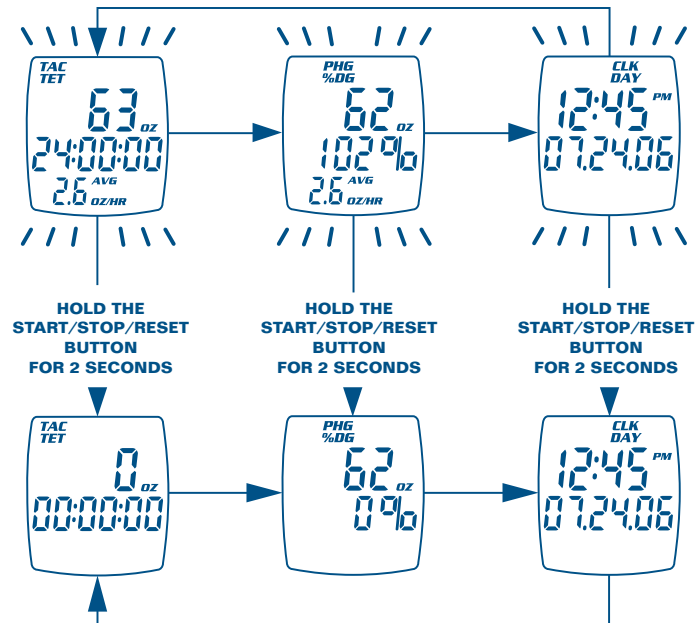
TAC
TET
63 OZ
24:00:00
2.6 AVG
OZ/HR

PHG
%DG
62 OZ
102%
2.6 AVG
OZ/HR

CLK
DAY
12:45 PM
07.24.06

HOLD THE START/STOP/RESET BUTTON FOR 2 SECONDS

HOLD THE START/STOP/RESET BUTTON FOR 2 SECONDS

HOLD THE START/STOP/RESET BUTTON FOR 2 SECONDS

TAC
TET
0 OZ
00:00:00

PHG
%DG
62 OZ
0%

CLK
DAY
12:45 PM
07.24.06